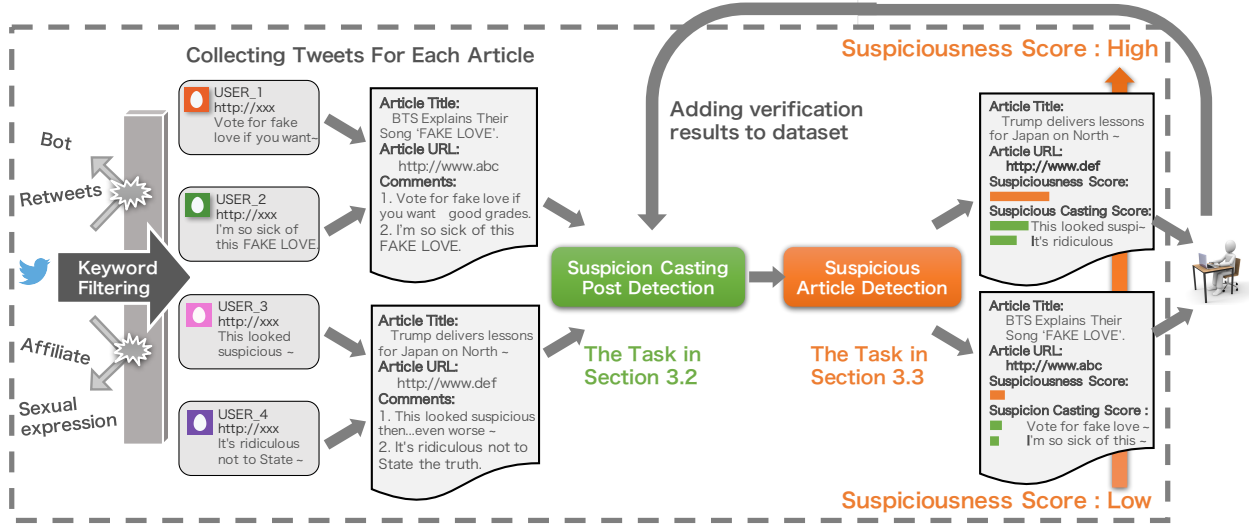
Collecting Tweets For Each Article

Suspiciousness Score : High

Adding verification results to dataset

Bot

Retweets

Keyword Filtering

Affiliate

Sexual expression

USER_1
http://xxx
Vote for fake love if you want~

USER_2
http://xxx
I'm so sick of this FAKE LOVE.

USER_3
http://xxx
This looked suspicious ~

USER_4
http://xxx
It's ridiculous not to State ~

Article Title:
BTS Explains Their Song 'FAKE LOVE'.
Article URL:
http://www.abc
Comments:
1. Vote for fake love if you want good grades.
2. I'm so sick of this FAKE LOVE.

Article Title:
Trump delivers lessons for Japan on North ~
Article URL:
http://www.def
Comments:
1. This looked suspicious then...even worse ~
2. It's ridiculous not to State the truth.

Suspicion Casting Post Detection

The Task in Section 3.2

Suspicious Article Detection

The Task in Section 3.3

Article Title:
Trump delivers lessons for Japan on North ~
Article URL:
http://www.def
Suspiciousness Score:
Suspicious Casting Score:
This looked suspi~
It's ridiculous

Article Title:
BTS Explains Their Song 'FAKE LOVE'.
Article URL:
http://www.abc
Suspiciousness Score:
Suspicion Casting Score :
Vote for fake love ~
I'm so sick of this ~

Suspiciousness Score : Low